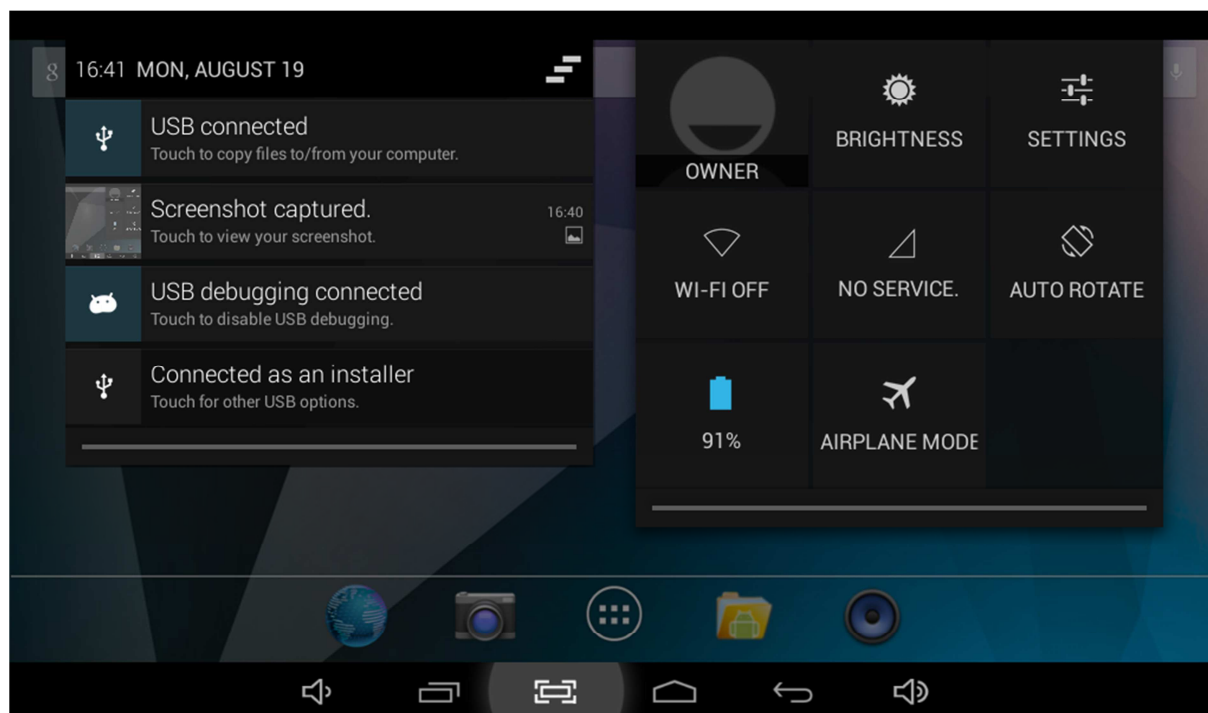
16:41 MON, AUGUST 19

USB connected
Touch to copy files to/from your computer.

Screenshot captured.
Touch to view your screenshot.
16:40

USB debugging connected
Touch to disable USB debugging.

Connected as an installer
Touch for other USB options.

OWNER

BRIGHTNESS

SETTINGS

WI-FI OFF

NO SERVICE.

AUTO ROTATE

91%

AIRPLANE MODE